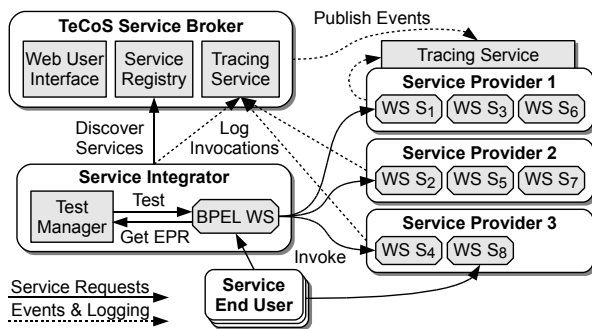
TeCoS Service Broker

Web User Interface

Service Registry

Tracing Service

Publish Events

Tracing Service

Service Provider 1

WS $S_1$

WS $S_3$

WS $S_6$

Discover Services

Log Invocations

Service Provider 2

WS $S_2$

WS $S_5$

WS $S_7$

Service Integrator

Test

Test Manager

BPEL WS

Get EPR

Service Provider 3

WS $S_4$

WS $S_8$

Invoke

Service End User

Service Requests

Events & Logging